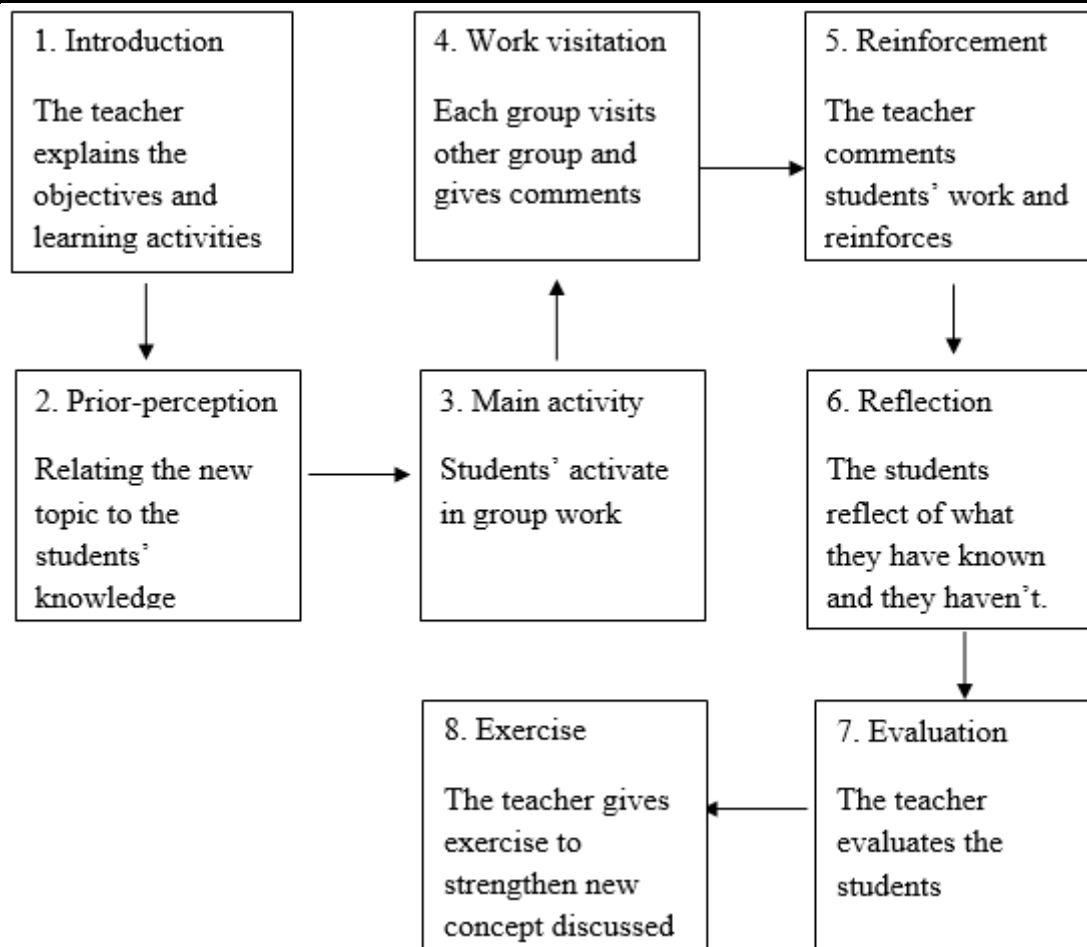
1. Introduction

The teacher explains the objectives and learning activities

2. Prior-perception

Relating the new topic to the students' knowledge

3. Main activity

Students' activate in group work

4. Work visitation

Each group visits other group and gives comments

5. Reinforcement

The teacher comments students' work and reinforces

6. Reflection

The students reflect of what they have known and they haven't.

7. Evaluation

The teacher evaluates the students

8. Exercise

The teacher gives exercise to strengthen new concept discussed